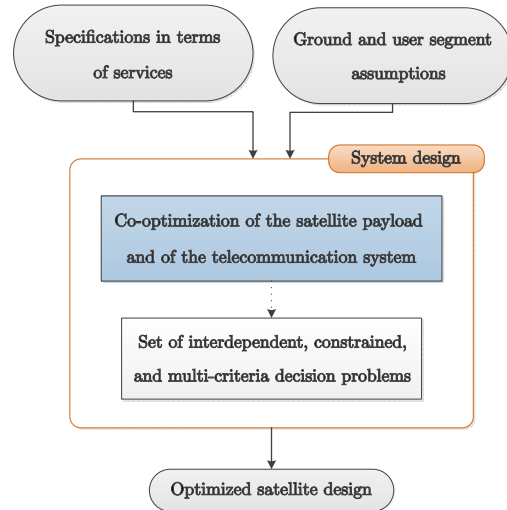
Specifications in terms of services

Ground and user segment assumptions

System design

Co-optimization of the satellite payload and of the telecommunication system

Set of interdependent, constrained, and multi-criteria decision problems

Optimized satellite design